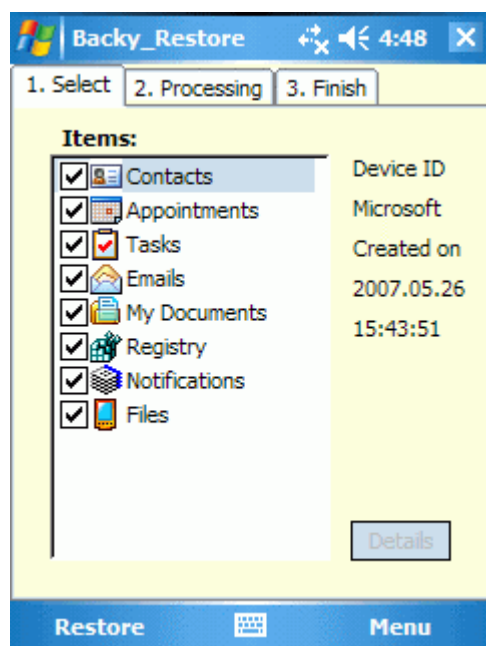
Backy_Restore 4:48

1. Select
2. Processing
3. Finish

Items:
Contacts
Appointments
Tasks
Emails
My Documents
Registry
Notifications
Files

Device ID
Microsoft
Created on
2007.05.26
15:43:51

Details

Restore
Menu